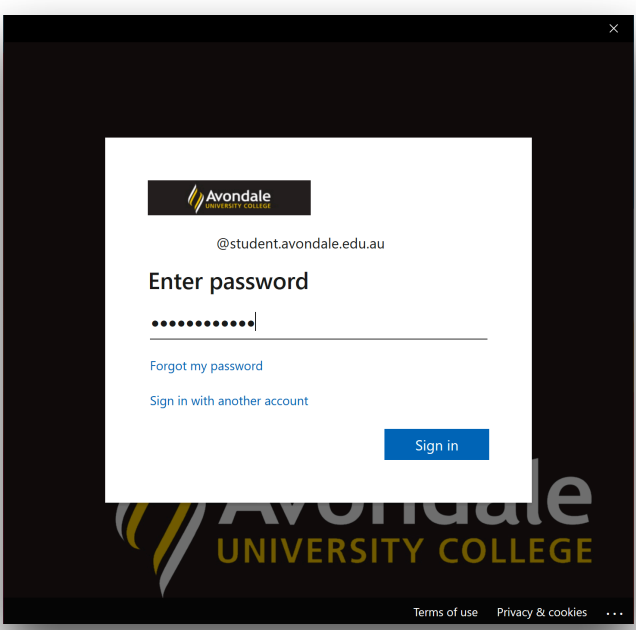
Avondale
UNIVERSITY COLLEGE

@student.avondale.edu.au

Enter password

••••••••••••

Forgot my password

Sign in with another account

Sign in

Avondale
UNIVERSITY COLLEGE

Terms of use Privacy & cookies ...